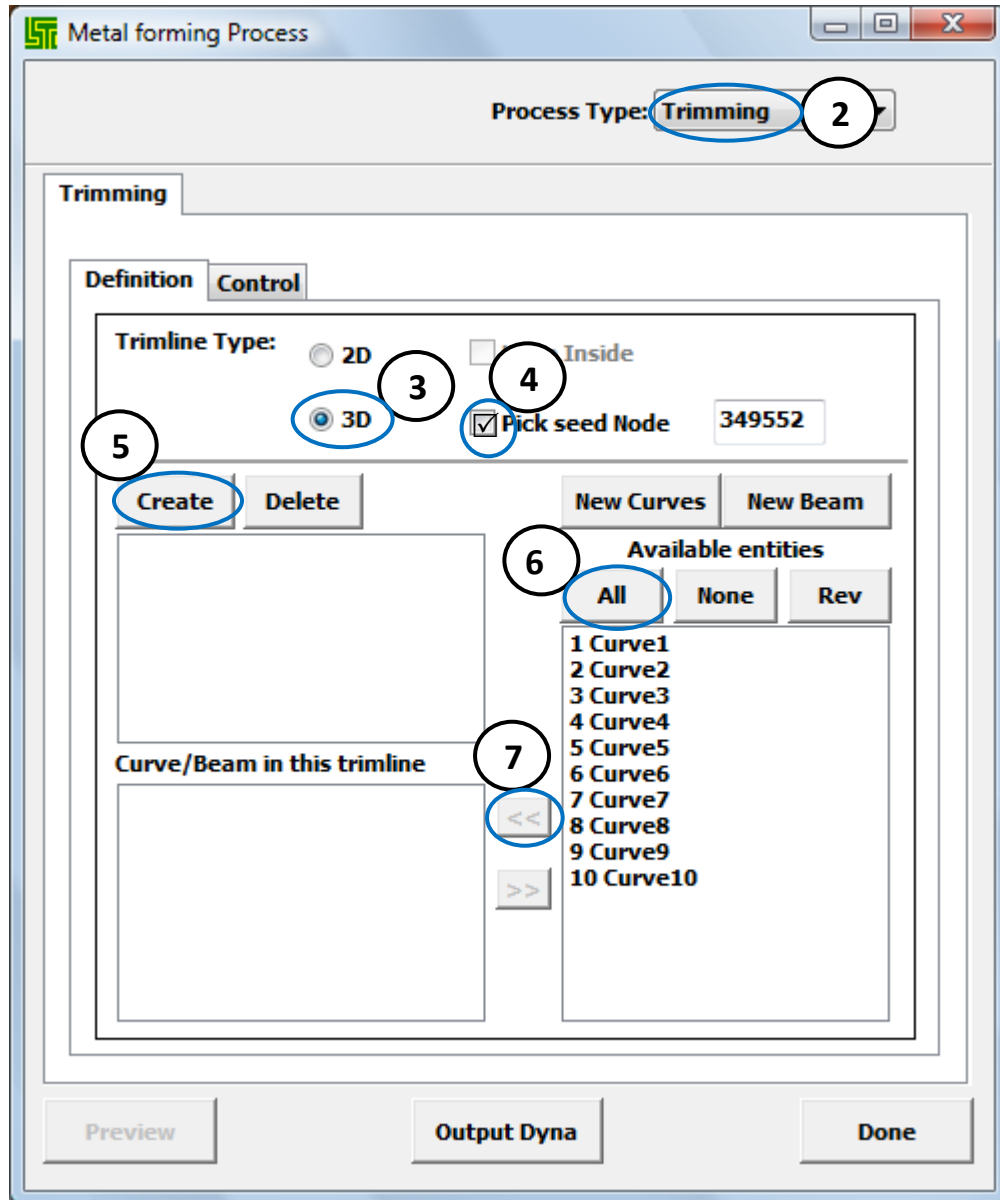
Metal forming Process

Process Type: Trimming

2

Trimming

Definition Control

Trimline Type:

2D

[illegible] Inside

3

4

3D

Pick seed Node

349552

5

Create Delete

New Curves New Beam

6

Available entities

All None Rev

1 Curve1
2 Curve2
3 Curve3
4 Curve4
5 Curve5
6 Curve6
7 Curve7
8 Curve8
9 Curve9
10 Curve10

7

Curve/Beam in this trimline

<<

>>

Preview Output Dyna Done